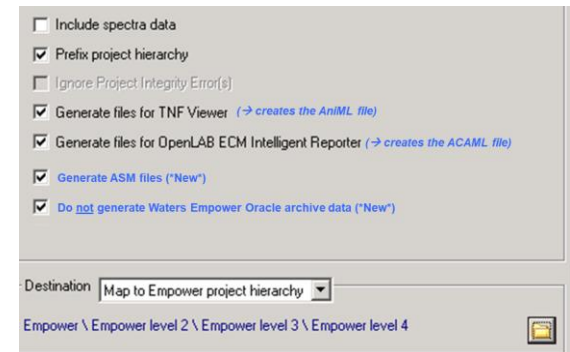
Include spectra data

Prefix project hierarchy

Ignore Project Integrity Error(s)

Generate files for TNF Viewer (→ creates the AniML file)

Generate files for OpenLAB ECM Intelligent Reporter (→ creates the ACAML file)

Generate ASM files (*New*)

Do not generate Waters Empower Oracle archive data (*New*)

Destination Map to Empower project hierarchy

Empower \ Empower level 2 \ Empower level 3 \ Empower level 4